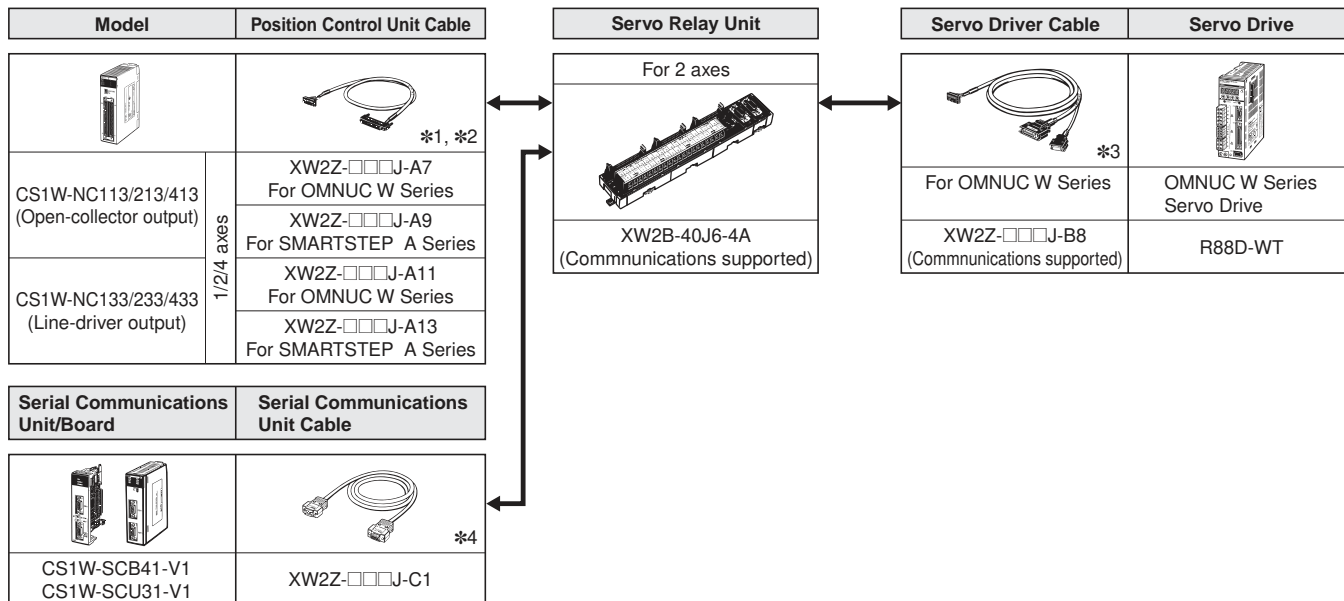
| Model | Position Control Unit Cable |
|---|---|
| | ✻1, ✻2 |
| CS1W-NC113/213/413 (Open-collector output) | 1/2/4 axes | XW2Z-□□□J-A7 For OMNUC W Series |
| | | XW2Z-□□□J-A9 For SMARTSTEP A Series |
| CS1W-NC133/233/433 (Line-driver output) | | XW2Z-□□□J-A11 For OMNUC W Series |
| | | XW2Z-□□□J-A13 For SMARTSTEP A Series |

| Servo Relay Unit |
|---|
| For 2 axes |
| XW2B-40J6-4A (Commnunications supported) |

| Servo Driver Cable | Servo Drive |
|---|---|
| ✻3 | |
| For OMNUC W Series | OMNUC W Series Servo Drive |
| XW2Z-□□□J-B8 (Commnunications supported) | R88D-WT |

| Serial Communications Unit/Board | Serial Communications Unit Cable |
|---|---|
| | ✻4 |
| CS1W-SCB41-V1 CS1W-SCU31-V1 | XW2Z-□□□J-C1 |